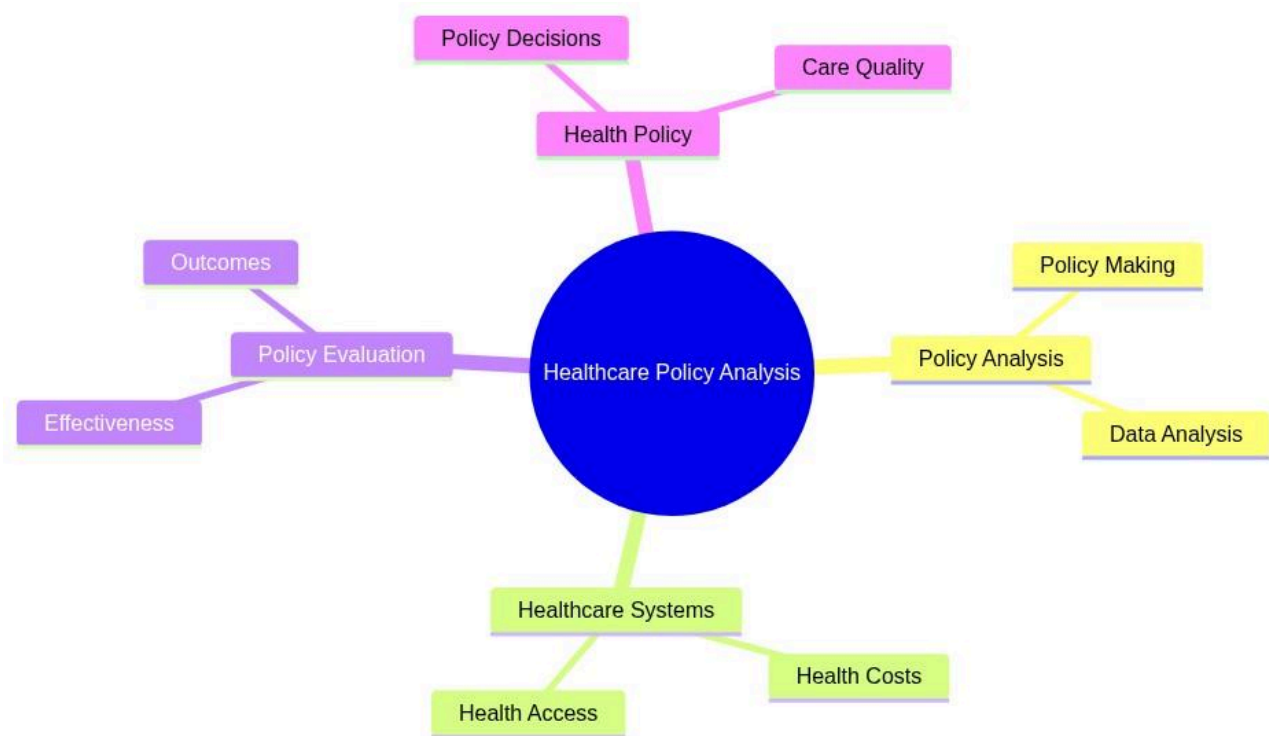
Policy Decisions

Care Quality

Health Policy

Outcomes

Policy Evaluation

Effectiveness

Healthcare Policy Analysis

Policy Making

Policy Analysis

Data Analysis

Healthcare Systems

Health Costs

Health Access